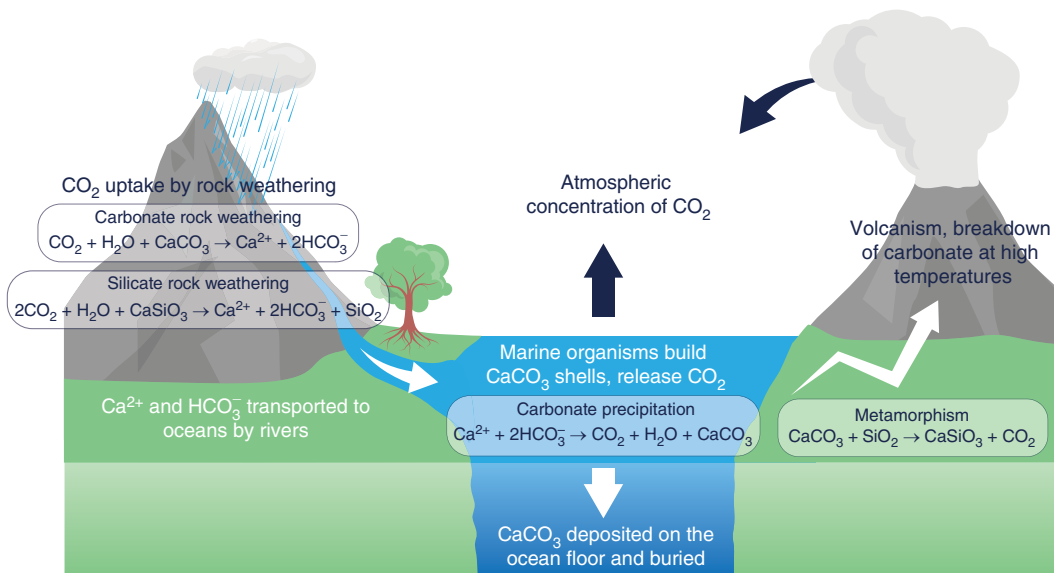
$CO_2$ uptake by rock weathering

Carbonate rock weathering
$CO_2 + H_2O + CaCO_3 \rightarrow Ca^{2+} + 2HCO_3^-$

Silicate rock weathering
$2CO_2 + H_2O + CaSiO_3 \rightarrow Ca^{2+} + 2HCO_3^- + SiO_2$

Atmospheric concentration of $CO_2$

Volcanism, breakdown of carbonate at high temperatures

Marine organisms build $CaCO_3$ shells, release $CO_2$

$Ca^{2+}$ and $HCO_3^-$ transported to oceans by rivers

Carbonate precipitation
$Ca^{2+} + 2HCO_3^- \rightarrow CO_2 + H_2O + CaCO_3$

Metamorphism
$CaCO_3 + SiO_2 \rightarrow CaSiO_3 + CO_2$

$CaCO_3$ deposited on the ocean floor and buried